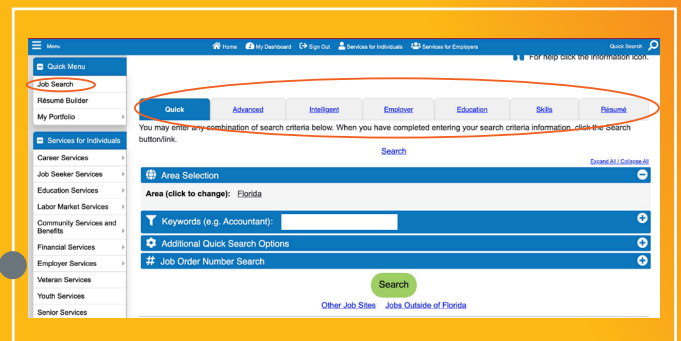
Menu

Home My Dashboard Sign Out Services for Individuals Services for Employers

Quick Search

For help click the information icon.

Quick Menu
Job Search
Résumé Builder
My Portfolio

Services for Individuals
Career Services
Job Seeker Services
Education Services
Labor Market Services
Community Services and Benefits
Financial Services
Employer Services
Veteran Services
Youth Services
Senior Services

| Quick | Advanced | Intelligent | Employer | Education | Skills | Résumé |
|---|---|---|---|---|---|---|

You may enter any combination of search criteria below. When you have completed entering your search criteria information, click the Search button/link.

Search

Expand All / Collapse All

Area Selection

Area (click to change): Florida

Keywords (e.g. Accountant):

Additional Quick Search Options

Job Order Number Search

Search

Other Job Sites Jobs Outside of Florida